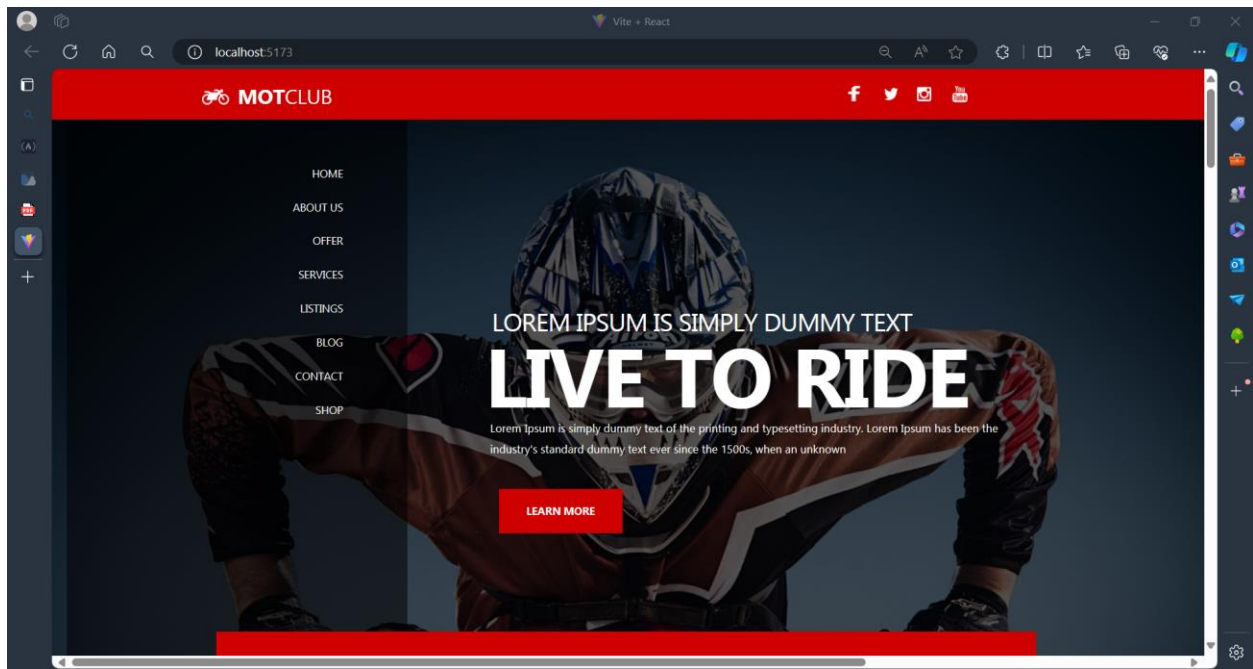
Vite + React

localhost:5173

MOTCLUB

HOME
ABOUT US
OFFER
SERVICES
LISTINGS
BLOG
CONTACT
SHOP

LOREM IPSUM IS SIMPLY DUMMY TEXT

LIVE TO RIDE

Lorem Ipsum is simply dummy text of the printing and typesetting industry. Lorem Ipsum has been the industry's standard dummy text ever since the 1500s, when an unknown

LEARN MORE